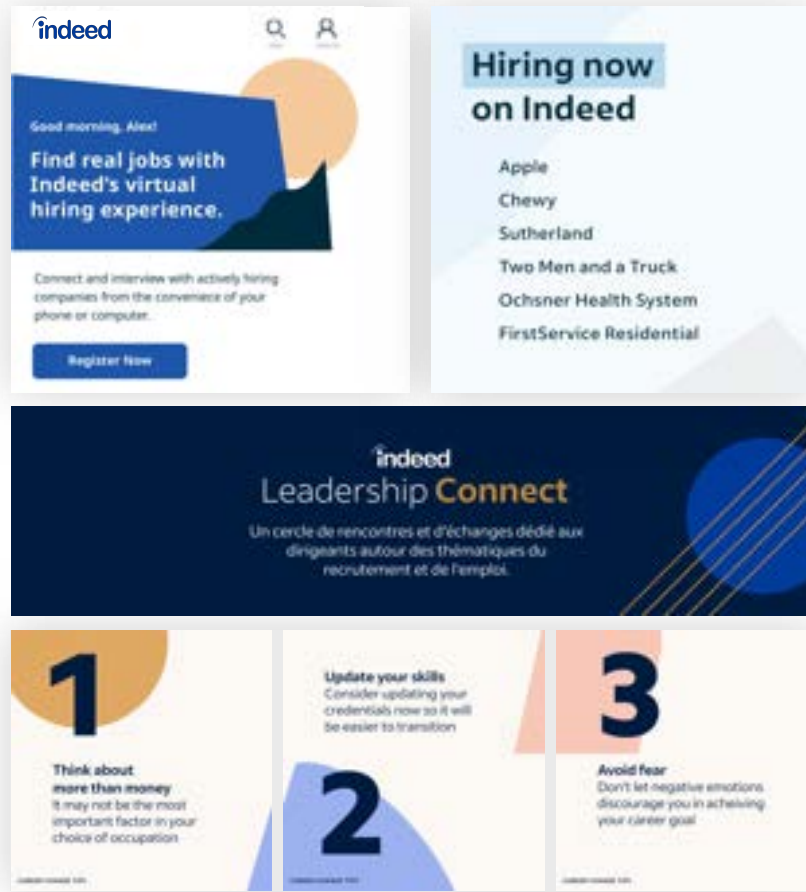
indeed

Good morning, Alex!

Find real jobs with Indeed's virtual hiring experience.

Connect and interview with actively hiring companies from the convenience of your phone or computer.

Register Now

Hiring now on Indeed

Apple
Chewy
Sutherland
Two Men and a Truck
Ochsner Health System
FirstService Residential

indeed
Leadership Connect
Un cercle de rencontres et d'échanges dédié aux dirigeants autour des thématiques du recrutement et de l'emploi.

1
Think about more than money
It may not be the most important factor in your choice of occupation
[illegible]

Update your skills
Consider updating your credentials now so it will be easier to transition
2
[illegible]

3
Avoid fear
Don't let negative emotions discourage you in acheiving your career goal
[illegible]